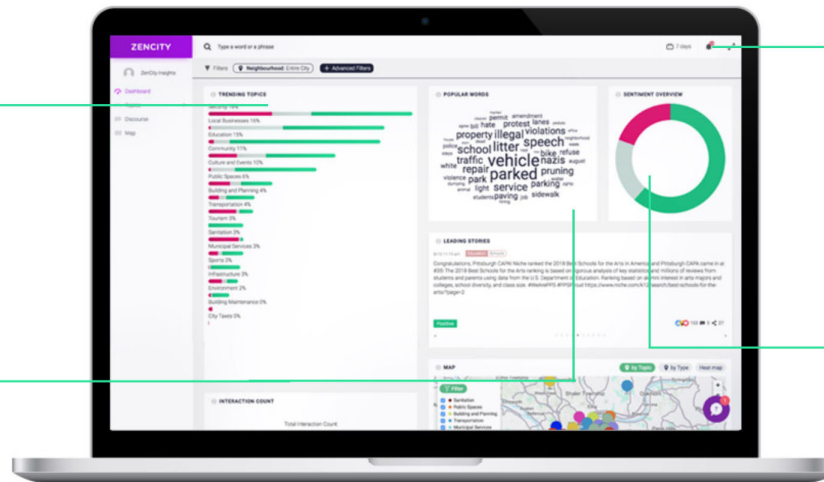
ZENCITY

Type a word or a phrase

7 days

ZenCity Insights

Dashboard

Discourse

Map

Filters Neighbourhood Entire City + Advanced Filters

TRENDING TOPICS

Security 16%

Local Businesses 16%

Education 15%

Community 11%

Culture and Events 10%

Public Spaces 6%

Building and Planning 4%

Transportation 4%

Tourism 3%

Sanitation 3%

Municipal Services 3%

Sports 3%

Infrastructure 3%

Environment 2%

Building Maintenance 2%

City Taxes 2%

POPULAR WORDS

permit amendment hate protest lanes property illegal violations police school litter speech traffic vehicle nazis white repair parked pruning violence park parking light service students paving sidewalk bike refuse august

SENTIMENT OVERVIEW

LEADING STORIES

Congratulations, Pittsburgh CAPA! Niche ranked the 2018 Best Schools for the Arts in America and Pittsburgh CAPA came in at #35! The 2018 Best Schools for the Arts ranking is based on rigorous analysis of key statistics and millions of reviews from students and parents using data from the U.S. Department of Education. Ranking based on at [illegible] interest in arts majors and colleges, school diversity, and class size. #WeArePPS #PPSProud https://www.niche.com/k12/search/best-schools-for-the-arts/?page=2

Positive

102 5 27

MAP

by Topic by Type Heat map

Filter

Sanitation

Public Spaces

Building and Planning

Transportation

Municipal Services

INTERACTION COUNT

Total Interaction Count